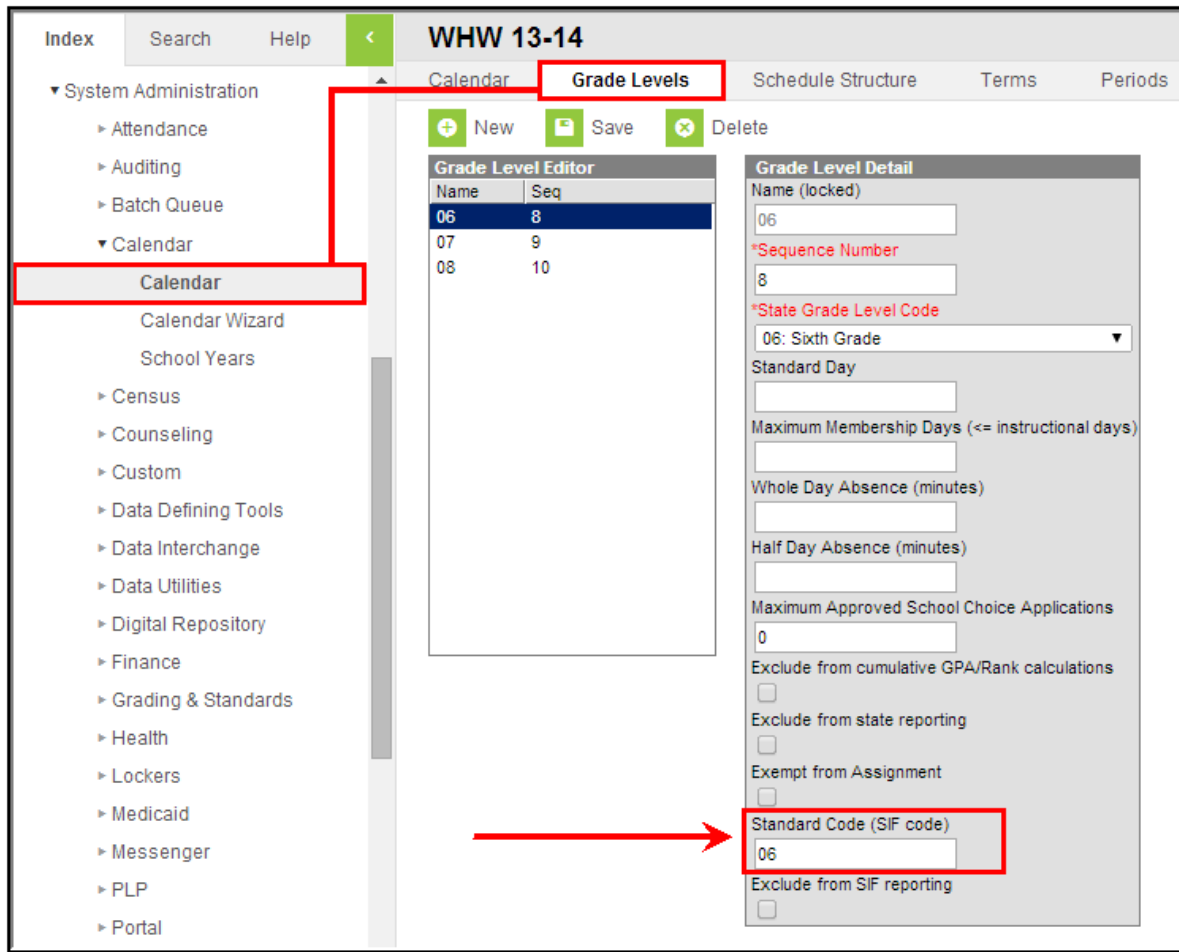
Index Search Help

▾ System Administration
▸ Attendance
▸ Auditing
▸ Batch Queue
▾ Calendar
Calendar
Calendar Wizard
School Years
▸ Census
▸ Counseling
▸ Custom
▸ Data Defining Tools
▸ Data Interchange
▸ Data Utilities
▸ Digital Repository
▸ Finance
▸ Grading & Standards
▸ Health
▸ Lockers
▸ Medicaid
▸ Messenger
▸ PLP
▸ Portal

WHW 13-14

Calendar Grade Levels Schedule Structure Terms Periods

New Save Delete

Grade Level Editor

| Name | Seq |
|---|---|
| 06 | 8 |
| 07 | 9 |
| 08 | 10 |

Grade Level Detail
Name (locked)
06
*Sequence Number
8
*State Grade Level Code
06: Sixth Grade
Standard Day
Maximum Membership Days (<= instructional days)
Whole Day Absence (minutes)
Half Day Absence (minutes)
Maximum Approved School Choice Applications
0
Exclude from cumulative GPA/Rank calculations
Exclude from state reporting
Exempt from Assignment
Standard Code (SIF code)
06
Exclude from SIF reporting